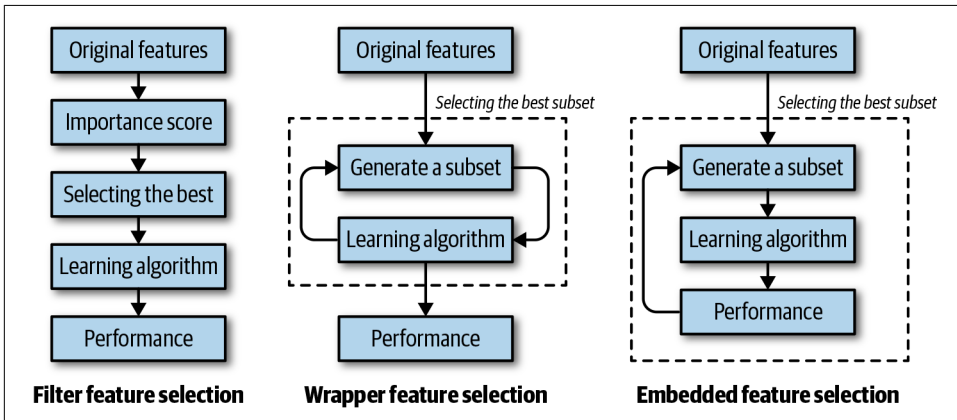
Original features

Importance score

Selecting the best

Learning algorithm

Performance

Filter feature selection

Original features

Selecting the best subset

Generate a subset

Learning algorithm

Performance

Wrapper feature selection

Original features

Selecting the best subset

Generate a subset

Learning algorithm

Performance

Embedded feature selection